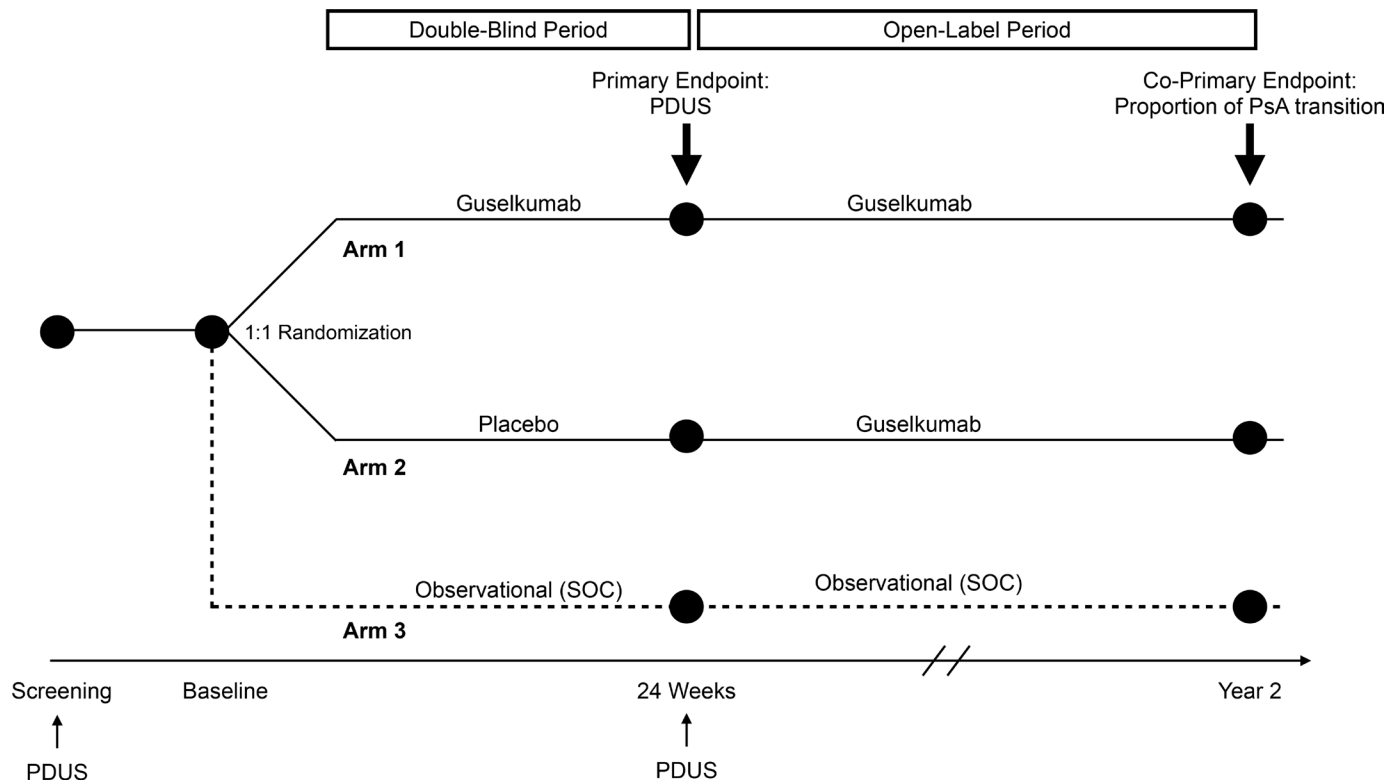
Double-Blind Period

Open-Label Period

Primary Endpoint: PDUS

Co-Primary Endpoint: Proportion of PsA transition

Guselkumab

Guselkumab

Arm 1

1:1 Randomization

Placebo

Guselkumab

Arm 2

Observational (SOC)

Observational (SOC)

Arm 3

Screening

Baseline

24 Weeks

Year 2

PDUS

PDUS